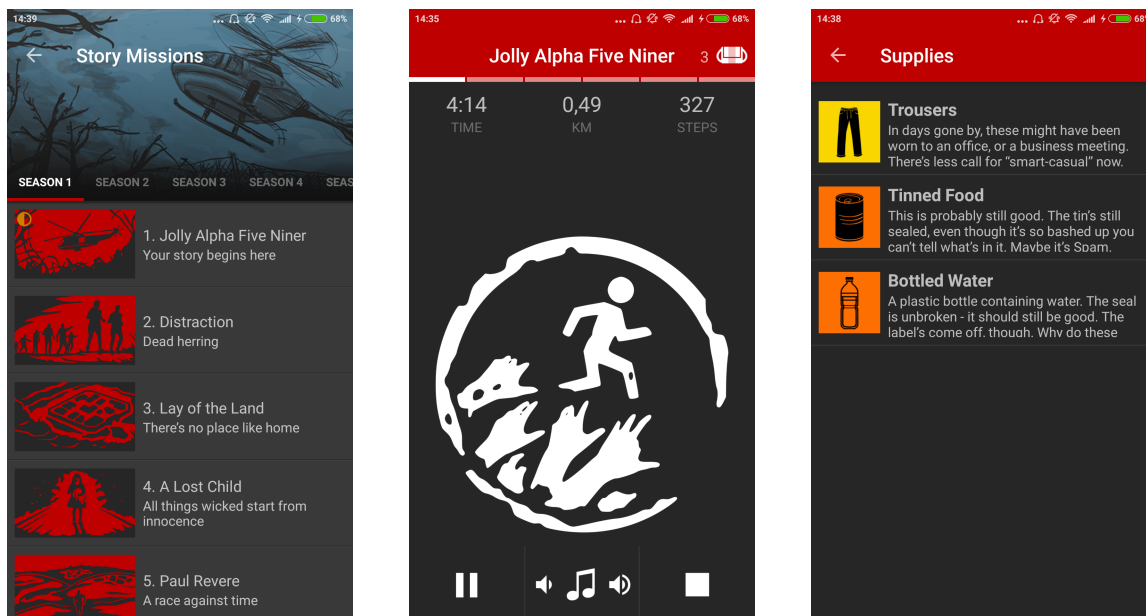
14:39 68%

Story Missions

SEASON 1 SEASON 2 SEASON 3 SEASON 4 SEAS

1. Jolly Alpha Five Niner
Your story begins here

2. Distraction
Dead herring

3. Lay of the Land
There's no place like home

4. A Lost Child
All things wicked start from innocence

5. Paul Revere
A race against time

14:35 68%

Jolly Alpha Five Niner 3

4:14
TIME

0,49
KM

327
STEPS

14:38 68

Supplies

Trousers
In days gone by, these might have been worn to an office, or a business meeting. There's less call for "smart-casual" now.

Tinned Food
This is probably still good. The tin's still sealed, even though it's so bashed up you can't tell what's in it. Maybe it's Spam.

Bottled Water
A plastic bottle containing water. The seal is unbroken - it should still be good. The label's come off, though. Why do these